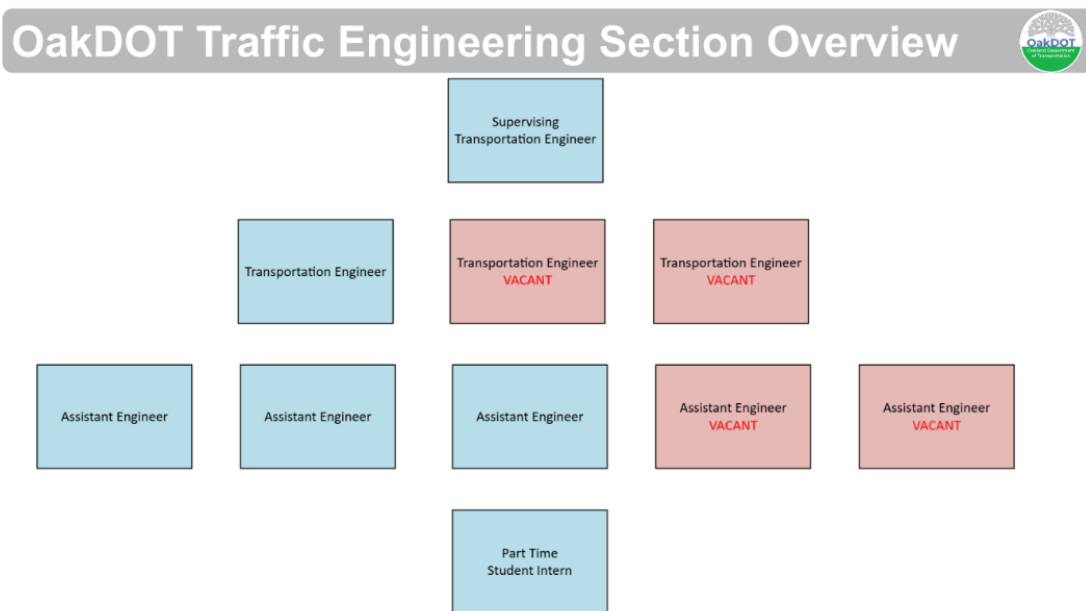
OakDOT Traffic Engineering Section Overview

OakDOT
Oakland Department of Transportation

Supervising Transportation Engineer

Transportation Engineer

Transportation Engineer
VACANT

Transportation Engineer
VACANT

Assistant Engineer

Assistant Engineer

Assistant Engineer

Assistant Engineer
VACANT

Assistant Engineer
VACANT

Part Time Student Intern